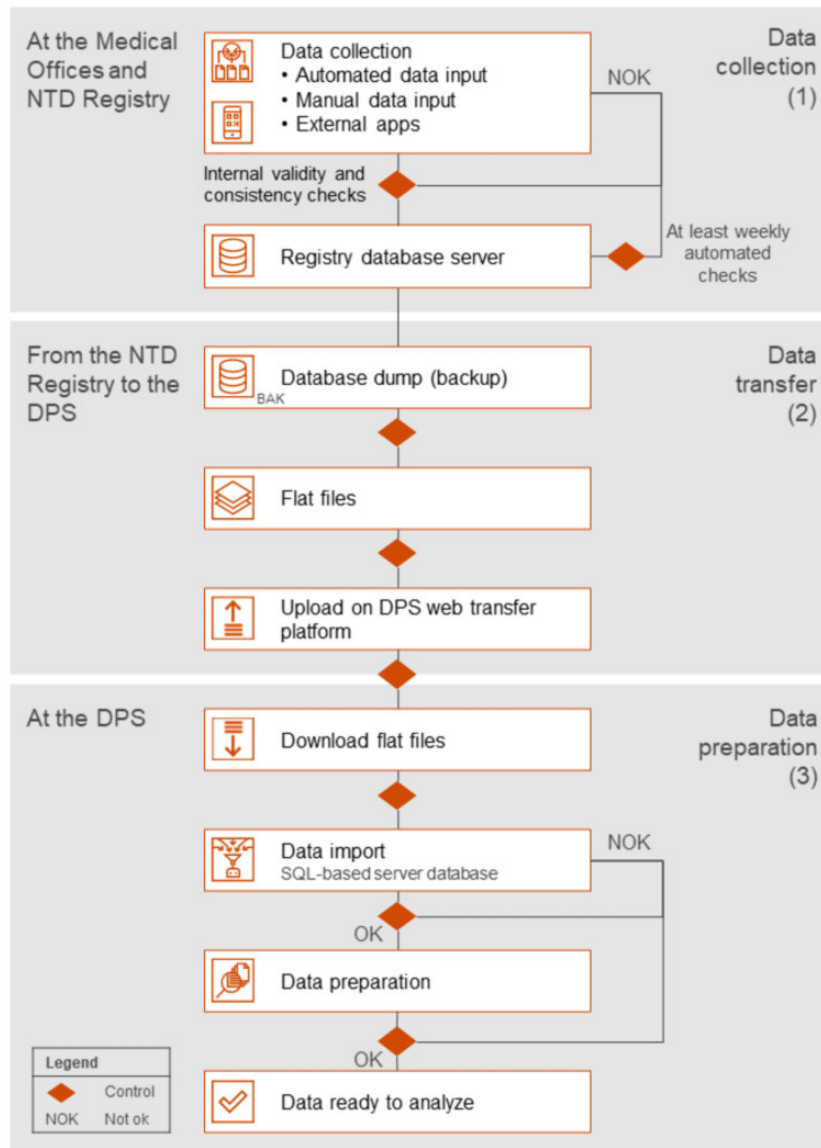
At the Medical Offices and NTD Registry

Data collection
• Automated data input
• Manual data input
• External apps

NOK

Data collection (1)

Internal validity and consistency checks

Registry database server

At least weekly automated checks

From the NTD Registry to the DPS

Database dump (backup)

BAK

Data transfer (2)

Flat files

Upload on DPS web transfer platform

At the DPS

Download flat files

Data preparation (3)

Data import
SQL-based server database

NOK

OK

Data preparation

OK

Data ready to analyze

Legend
Control
NOK Not ok